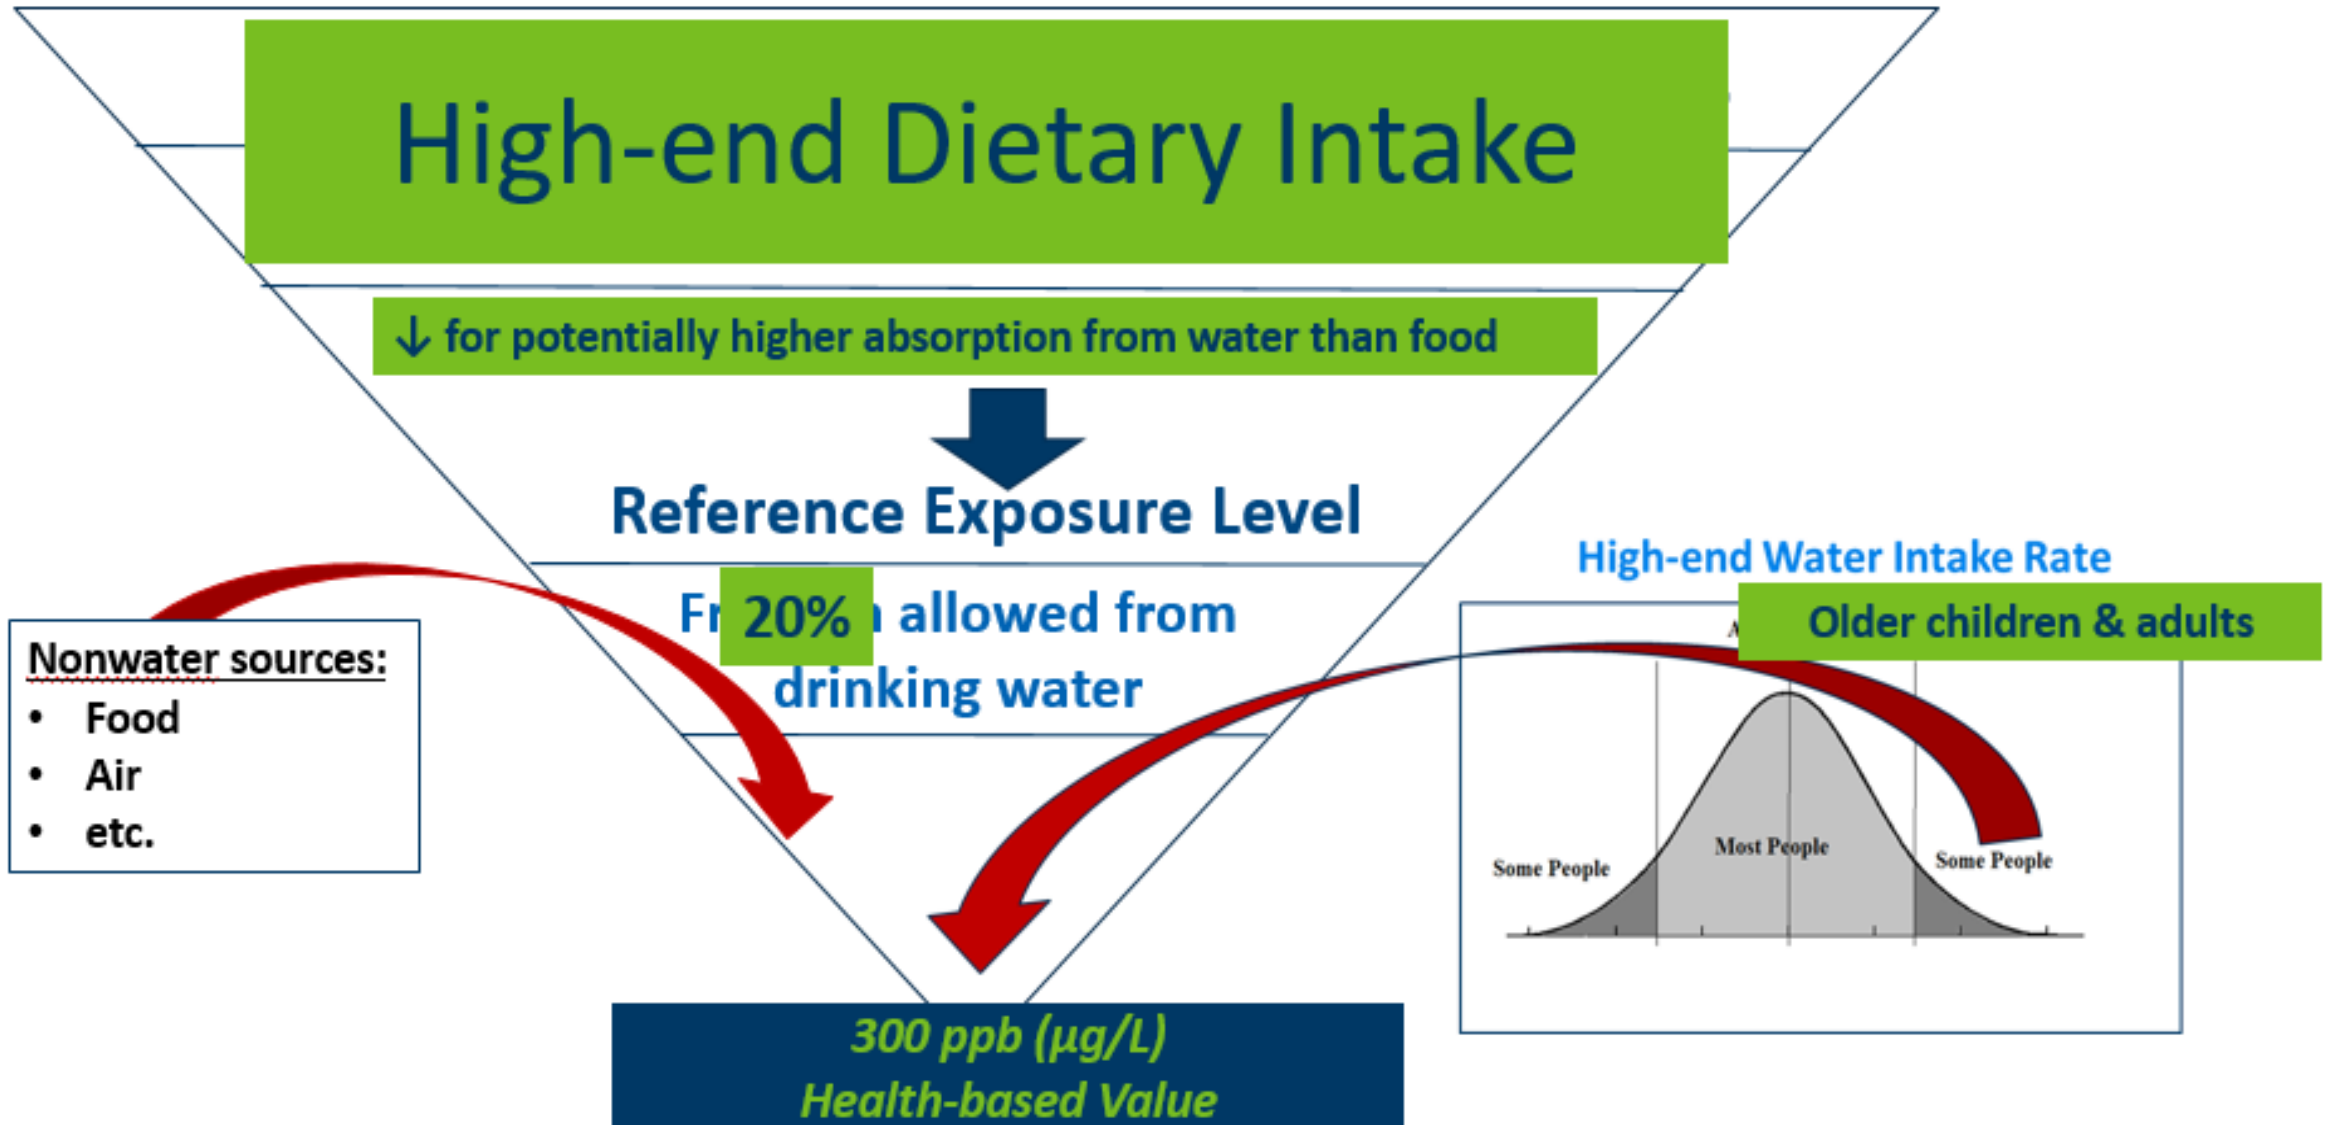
High-end Dietary Intake

↓ for potentially higher absorption from water than food

Reference Exposure Level

Fr 20% n allowed from drinking water

Nonwater sources:
- Food
- Air
- etc.

High-end Water Intake Rate

Older children & adults

Some People

Most People

Some People

300 ppb (µg/L)
Health-based Value